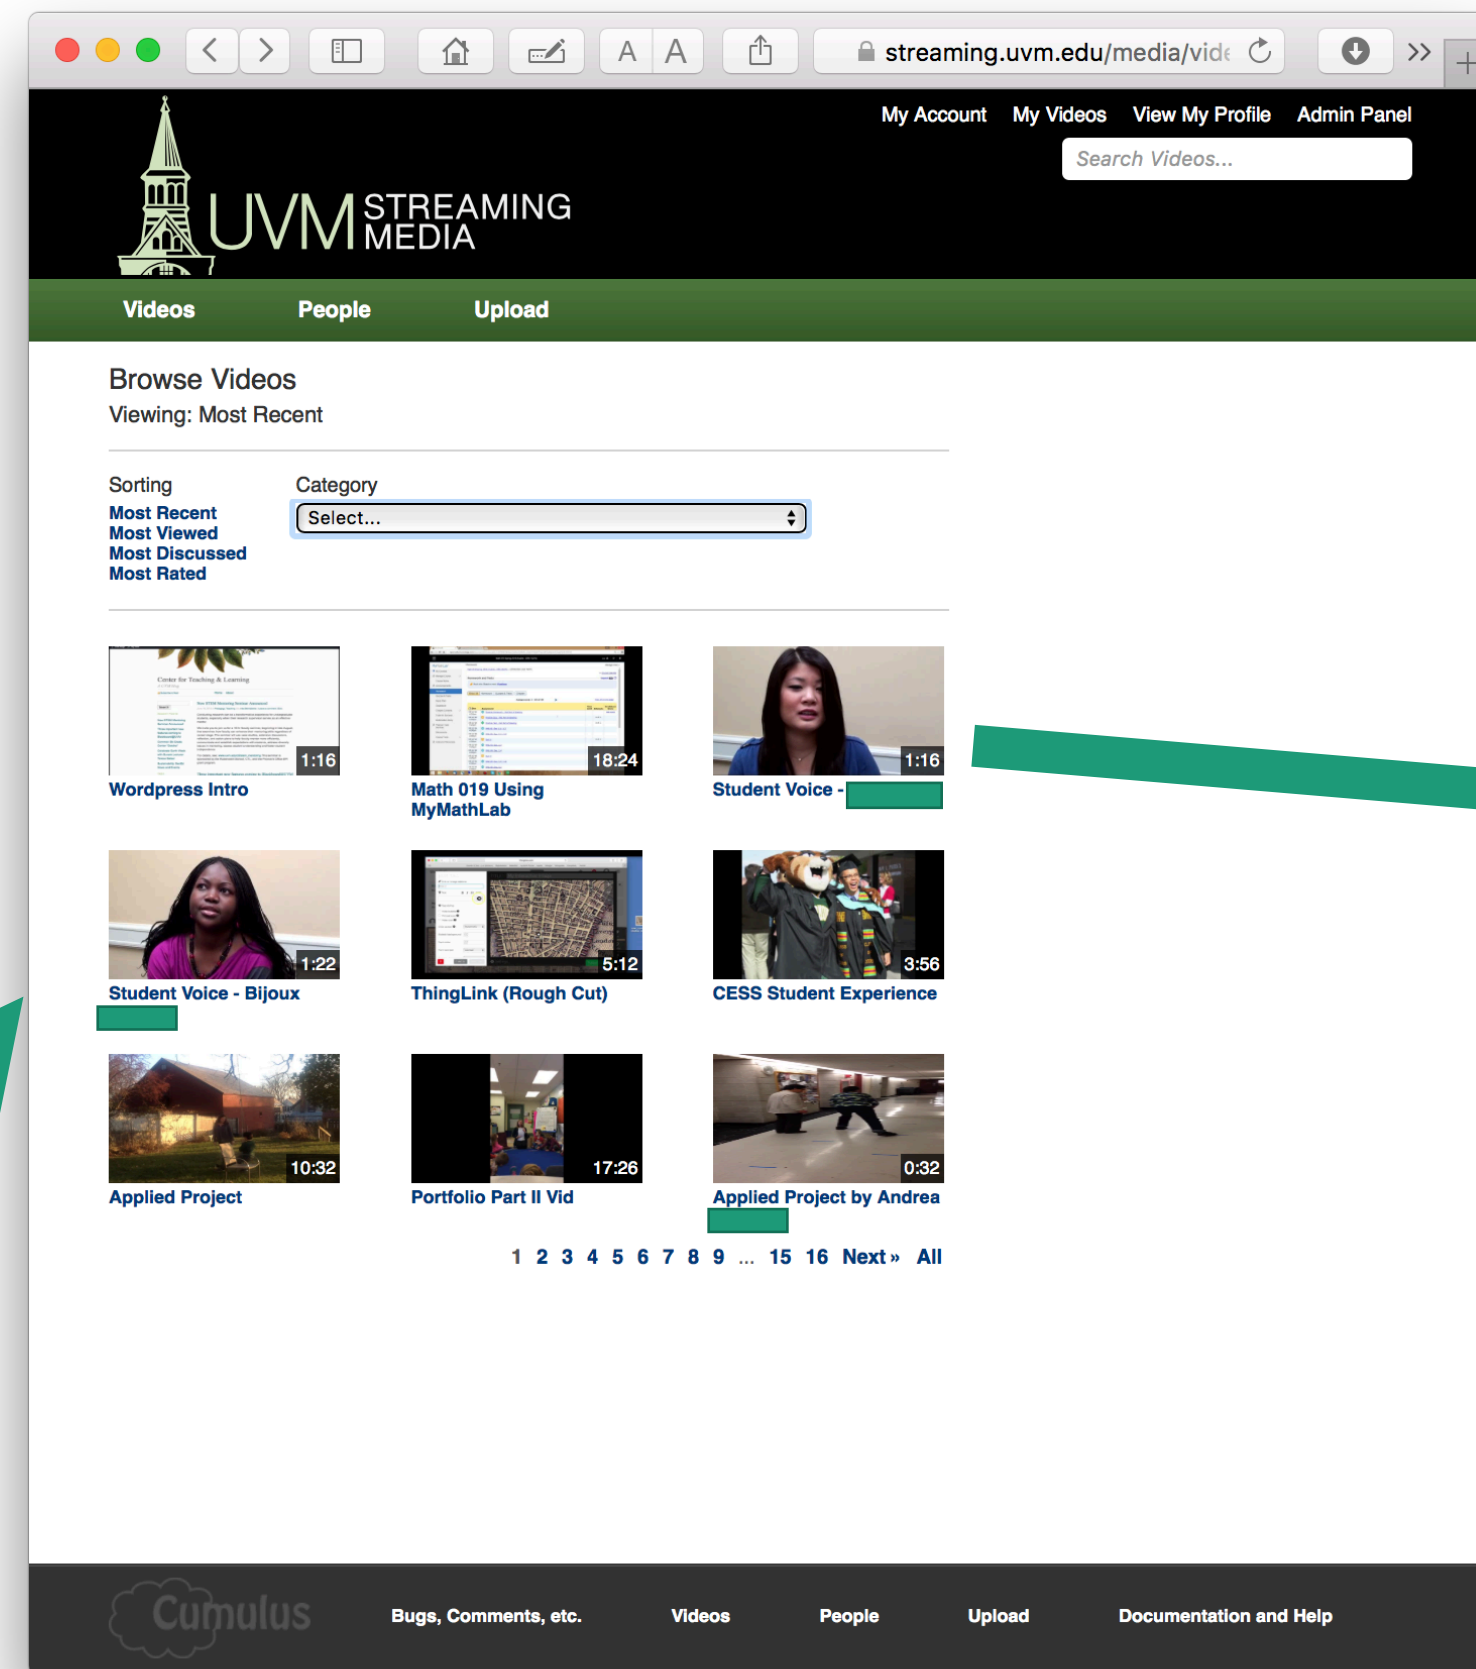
A A

streaming.uvm.edu/media/vide

My Account My Videos View My Profile Admin Panel

Search Videos...

UVM STREAMING MEDIA

Videos People Upload

Browse Videos
Viewing: Most Recent

Sorting
Most Recent
Most Viewed
Most Discussed
Most Rated

Category
Select...

1:16
Wordpress Intro

18:24
Math 019 Using MyMathLab

1:16
Student Voice -

1:22
Student Voice - Bijoux

5:12
ThingLink (Rough Cut)

3:56
CESS Student Experience

10:32
Applied Project

17:26
Portfolio Part II Vid

0:32
Applied Project by Andrea

1 2 3 4 5 6 7 8 9 ... 15 16 Next » All

Cumulus

Bugs, Comments, etc. Videos People Upload Documentation and Help